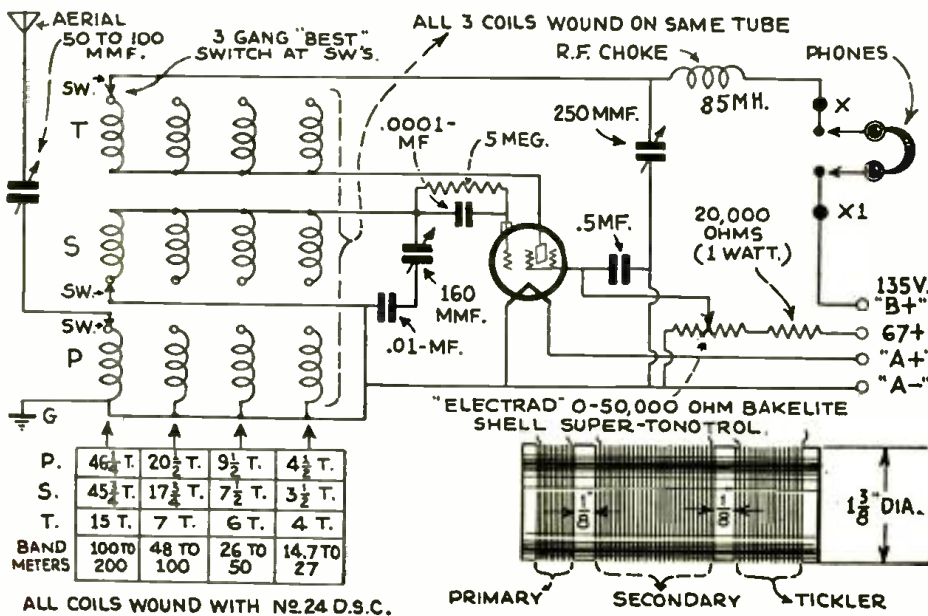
AERIAL

50 TO 100 MMF.

3 GANG "BEST" SWITCH AT SW'S.

ALL 3 COILS WOUND ON SAME TUBE

R.F. CHOKE

PHONES

85MH.

250 MMF.

X

.0001-MF

5 MEG.

SW.

T

S

SW.

SW.

P

G

160 MMF.

.01-MF.

.5MF.

X1

20,000 OHMS (1 WATT.)

135V. "B+"

67+

"A+"

"A-"

"ELECTRAD" 0-50,000 OHM BAKELITE SHELL SUPER-TONOTROL.

| P. | $46\frac{1}{4}$ T. | $20\frac{1}{2}$ T. | $9\frac{1}{2}$ T. | $4\frac{1}{2}$ T. |
|---|---|---|---|---|
| S. | $45\frac{3}{4}$ T. | $17\frac{3}{4}$ T. | $7\frac{1}{2}$ T. | $3\frac{1}{2}$ T. |
| T. | 15 T. | 7 T. | 6 T. | 4 T. |
| BAND METERS | 100 TO 200 | 48 TO 100 | 26 TO 50 | 14.7 TO 27 |

$\frac{1}{8}$"

$\frac{1}{8}$"

$1\frac{3}{8}$" DIA.

ALL COILS WOUND WITH Nº 24 D.S.C.

PRIMARY

SECONDARY

TICKLER